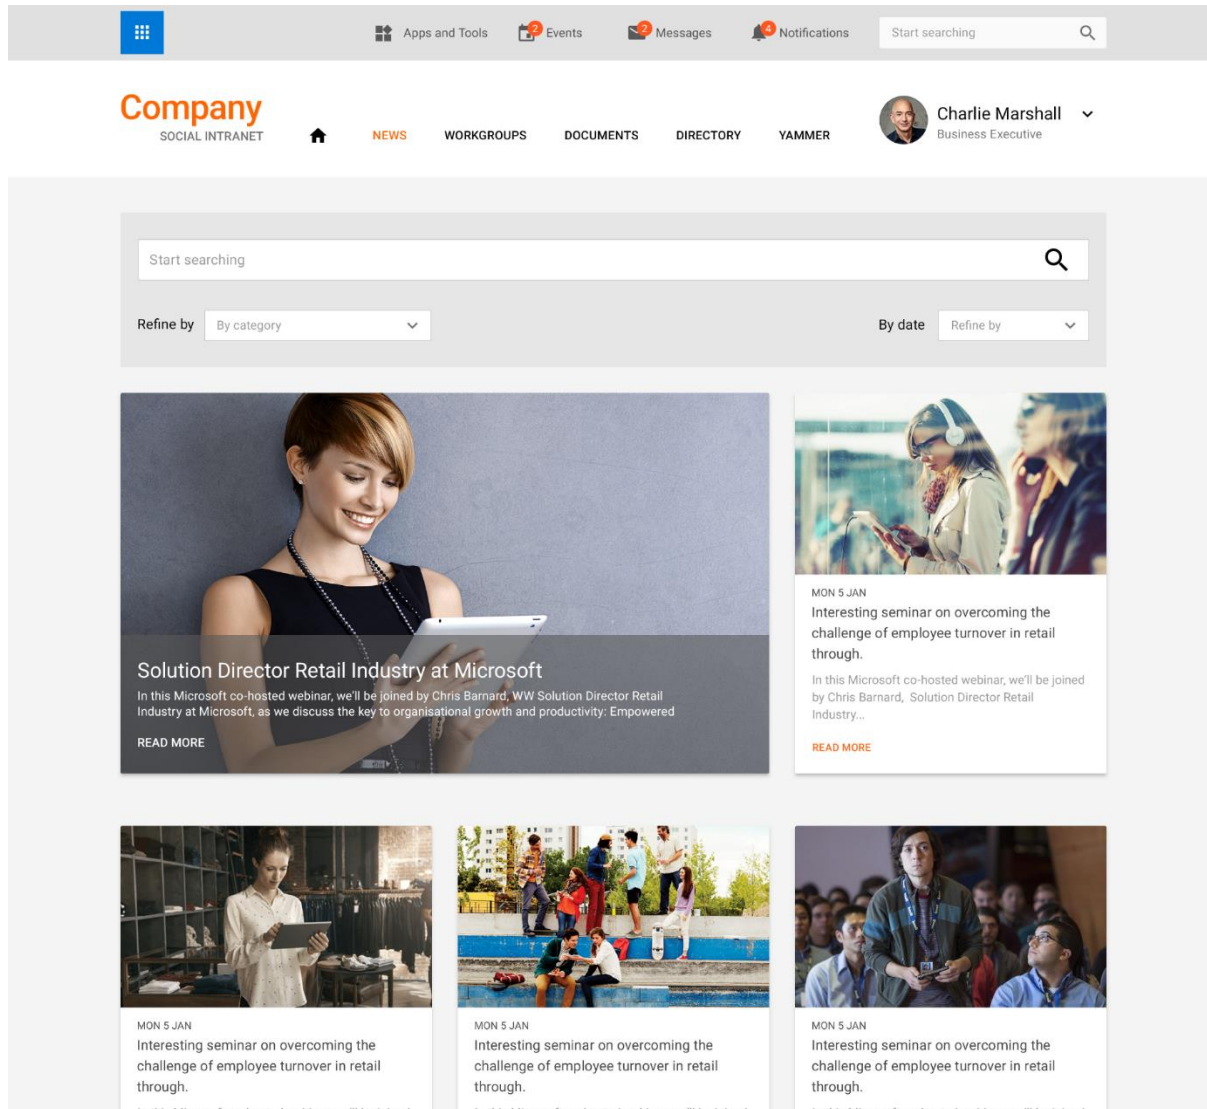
Apps and Tools 2 Events 2 Messages 4 Notifications Start searching

Company
SOCIAL INTRANET

NEWS WORKGROUPS DOCUMENTS DIRECTORY YAMMER

Charlie Marshall
Business Executive

Start searching

Refine by By category

By date Refine by

Solution Director Retail Industry at Microsoft

In this Microsoft co-hosted webinar, we'll be joined by Chris Barnard, WW Solution Director Retail Industry at Microsoft, as we discuss the key to organisational growth and productivity: Empowered

READ MORE

MON 5 JAN

Interesting seminar on overcoming the challenge of employee turnover in retail through.

In this Microsoft co-hosted webinar, we'll be joined by Chris Barnard, Solution Director Retail Industry...

READ MORE

MON 5 JAN

Interesting seminar on overcoming the challenge of employee turnover in retail through.

MON 5 JAN

Interesting seminar on overcoming the challenge of employee turnover in retail through.

MON 5 JAN

Interesting seminar on overcoming the challenge of employee turnover in retail through.